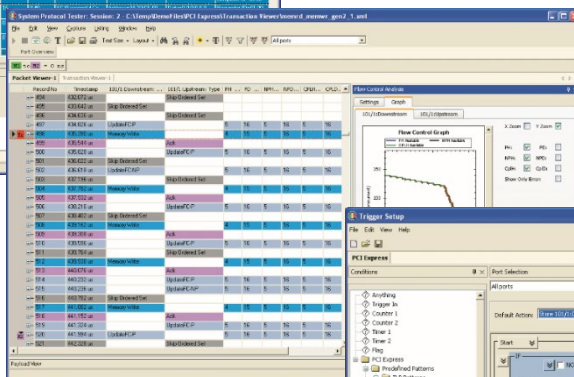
System Protocol Tester: Session: 2 - C:\Temp\DemoFiles\PCI Express\Transaction Viewer\mered_mermer_gen2_1.xml

File Edit View Capture Listing Window Help

Text Size • Layout • All ports

Port Overview

Packet Viewer-1 Transaction Viewer-1

| Record No | Timestamp | 101/1 Downstream | 101/1 Upstream | Type | PH | PD | NPH | NPD | CPLH | CPLD |
|---|---|---|---|---|---|---|---|---|---|---|
| 494 | 432.672 us | | Skip Ordered Set | | | | | | | |
| 495 | 433.642 us | Skip Ordered Set | | | | | | | | |
| 496 | 434.631 us | | Skip Ordered Set | | | | | | | |
| 497 | 435.612 us | UpdateFC-P | | | 5 | 16 | 5 | 16 | 5 | |
| 498 | 435.780 us | Memory Write | | | 4 | 15 | 5 | 16 | 5 | |
| 499 | 435.844 us | | Ack | | | | | | | |
| 500 | 436.211 us | | UpdateFC-P | | 5 | 16 | 5 | 16 | 5 | |
| 501 | 436.392 us | Skip Ordered Set | | | | | | | | |
| 502 | 436.419 us | UpdateFC-NP | | | 5 | 16 | 5 | 16 | 5 | |
| 503 | 436.564 us | | | | 5 | 16 | 5 | 16 | 5 | |
| 504 | 436.810 us | Memory Write | | | 4 | 15 | 5 | 16 | 5 | |
| 505 | 437.532 us | | Ack | | | | | | | |
| 506 | 438.211 us | | UpdateFC-P | | 5 | 16 | 5 | 16 | 5 | |
| 507 | 438.462 us | | Skip Ordered Set | | | | | | | |
| 508 | 439.211 us | Memory Write | | | 4 | 15 | 5 | 16 | 5 | |
| 509 | 439.338 us | | Ack | | | | | | | |
| 510 | 439.536 us | | UpdateFC-P | | 5 | 16 | 5 | 16 | 5 | |
| 511 | 439.764 us | | | | 5 | 16 | 5 | 16 | 5 | |
| 512 | 440.318 us | Memory Write | | | 4 | 15 | 5 | 16 | 5 | |
| 513 | 440.478 us | | Ack | | | | | | | |
| 514 | 440.711 us | | UpdateFC-P | | 5 | 16 | 5 | 16 | 5 | |
| 515 | 440.892 us | | UpdateFC-NP | | 5 | 16 | 5 | 16 | 5 | |
| 516 | 440.752 us | Skip Ordered Set | | | | | | | | |
| 517 | 441.102 us | Memory Write | | | 4 | 15 | 5 | 16 | 5 | |
| 518 | 441.152 us | | Ack | | | | | | | |
| 519 | 441.324 us | | UpdateFC-P | | 5 | 16 | 5 | 16 | 5 | |
| 520 | 441.511 us | UpdateFC-P | | | 5 | 16 | 5 | 16 | 5 | |
| 521 | 442.328 us | | Skip Ordered Set | | | | | | | |

Payload View

Flow Control Analysis

Settings Graph

101/1 Downstream 101/1 Upstream

Flow Control Graph

X Zoom Y Zoom

PH PD NPH NPD CplH CplD Show Only Errors

Trigger Setup

File Edit View Help

PCI Express

Conditions

Anything
Trigger In
Counter 1
Counter 2
Timer 1
Timer 2
Flag
PCI Express
Predefined Patterns

Port Selection

All ports

Default Action

Start